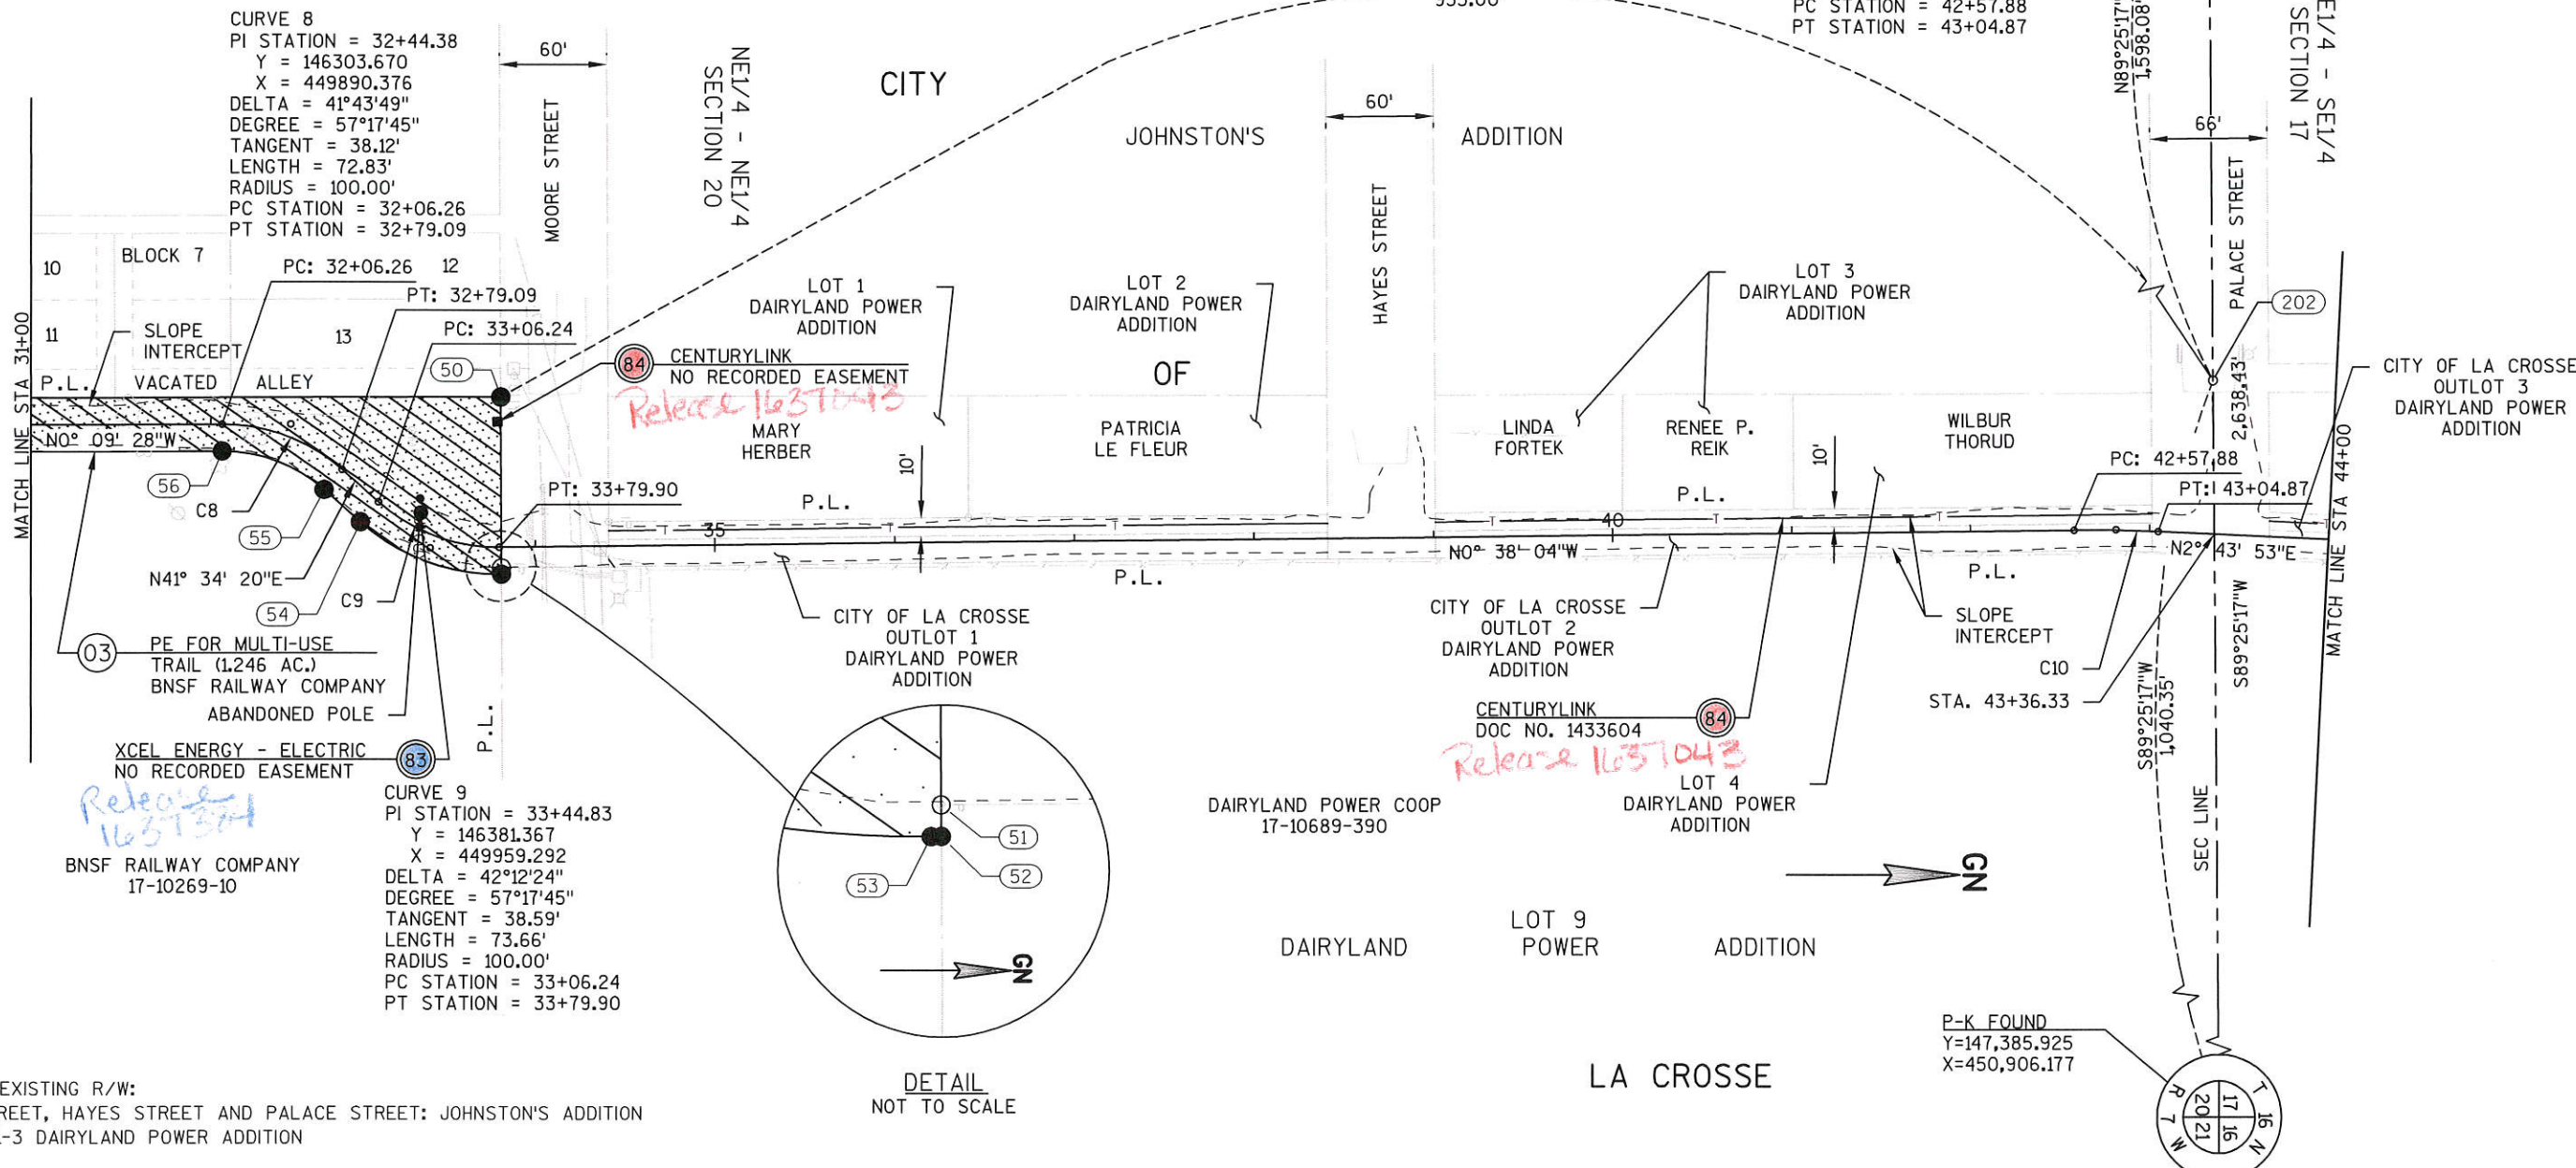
CURVE 8
PI STATION = 32+44.38
Y = 146303.670
X = 449890.376
DELTA = 41°43'49"
DEGREE = 57°17'45"
TANGENT = 38.12'
LENGTH = 72.83'
RADIUS = 100.00'
PC STATION = 32+06.26
PT STATION = 32+79.09

60'

MOORE STREET

NE1/4 - NE1/4
SECTION 20

CITY

JOHNSTON'S

60'

ADDITION

HAYES STREET

PC STATION = 42+57.88
PT STATION = 43+04.87

N89°25'17"
1,598.08'

66'

PALACE STREET

SE1/4 - SE1/4
SECTION 17

10

BLOCK 7

PC: 32+06.26

12

PT: 32+79.09

11

SLOPE INTERCEPT

13

PC: 33+06.24

MATCH LINE STA 31+00

P.L.

VACATED ALLEY

50

84

CENTURYLINK
NO RECORDED EASEMENT
Release 1637043

LOT 1
DAIRYLAND POWER
ADDITION

LOT 2
DAIRYLAND POWER
ADDITION

OF

LOT 3
DAIRYLAND POWER
ADDITION

202

CITY OF LA CROSSE
OUTLOT 3
DAIRYLAND POWER
ADDITION

N0° 09' 28"W

MARY
HERBER

PATRICIA
LE FLEUR

LINDA
FORTEK

RENEE P.
REIK

WILBUR
THORUD

2,638.43'

56

C8

PT: 33+79.90

10'

P.L.

P.L.

10'

PC: 42+57.88

PT: 43+04.87

MATCH LINE STA 44+00

55

35

40

N0° 38' 04"W

N2° 43' 53"E

N41° 34' 20"E

C9

P.L.

P.L.

54

CITY OF LA CROSSE
OUTLOT 1
DAIRYLAND POWER
ADDITION

CITY OF LA CROSSE
OUTLOT 2
DAIRYLAND POWER
ADDITION

SLOPE
INTERCEPT

S89°25'17"W

03

PE FOR MULTI-USE
TRAIL (1.246 AC.)
BNSF RAILWAY COMPANY

C10

ABANDONED POLE

P.L.

CENTURYLINK
DOC NO. 1433604

84

STA. 43+36.33

XCEL ENERGY - ELECTRIC
NO RECORDED EASEMENT

83

Release 1637043

S89°25'17"W
1,040.35'

Release 1637304

CURVE 9
PI STATION = 33+44.83
Y = 146381.367
X = 449959.292
DELTA = 42°12'24"
DEGREE = 57°17'45"
TANGENT = 38.59'
LENGTH = 73.66'
RADIUS = 100.00'
PC STATION = 33+06.24
PT STATION = 33+79.90

51

53

52

LOT 4
DAIRYLAND POWER
ADDITION

DAIRYLAND POWER COOP
17-10689-390

BNSF RAILWAY COMPANY
17-10269-10

SEC LINE

GN

GN

LOT 9
DAIRYLAND POWER ADDITION

P-K FOUND
Y=147,385.925
X=450,906.177

LA CROSSE

DETAIL
NOT TO SCALE

EXISTING R/W:
REET, HAYES STREET AND PALACE STREET: JOHNSTON'S ADDITION
-3 DAIRYLAND POWER ADDITION

T 16 N
R 7 W
17 16
20 21